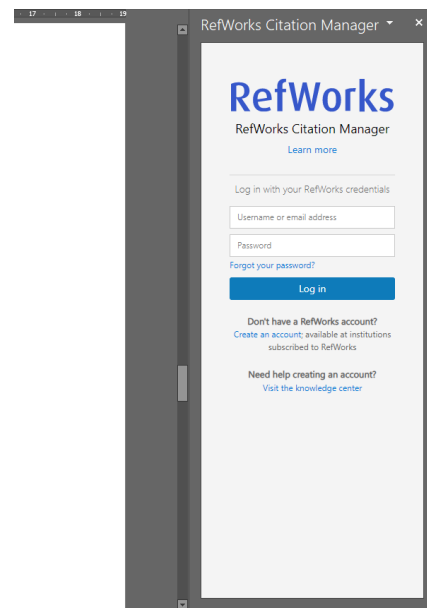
17 · 18 · 19

RefWorks Citation Manager

×

RefWorks

RefWorks Citation Manager

Learn more

Log in with your RefWorks credentials

Username or email address

Password

Forgot your password?

Log in

Don't have a RefWorks account?

Create an account; available at institutions subscribed to RefWorks

Need help creating an account?

Visit the knowledge center